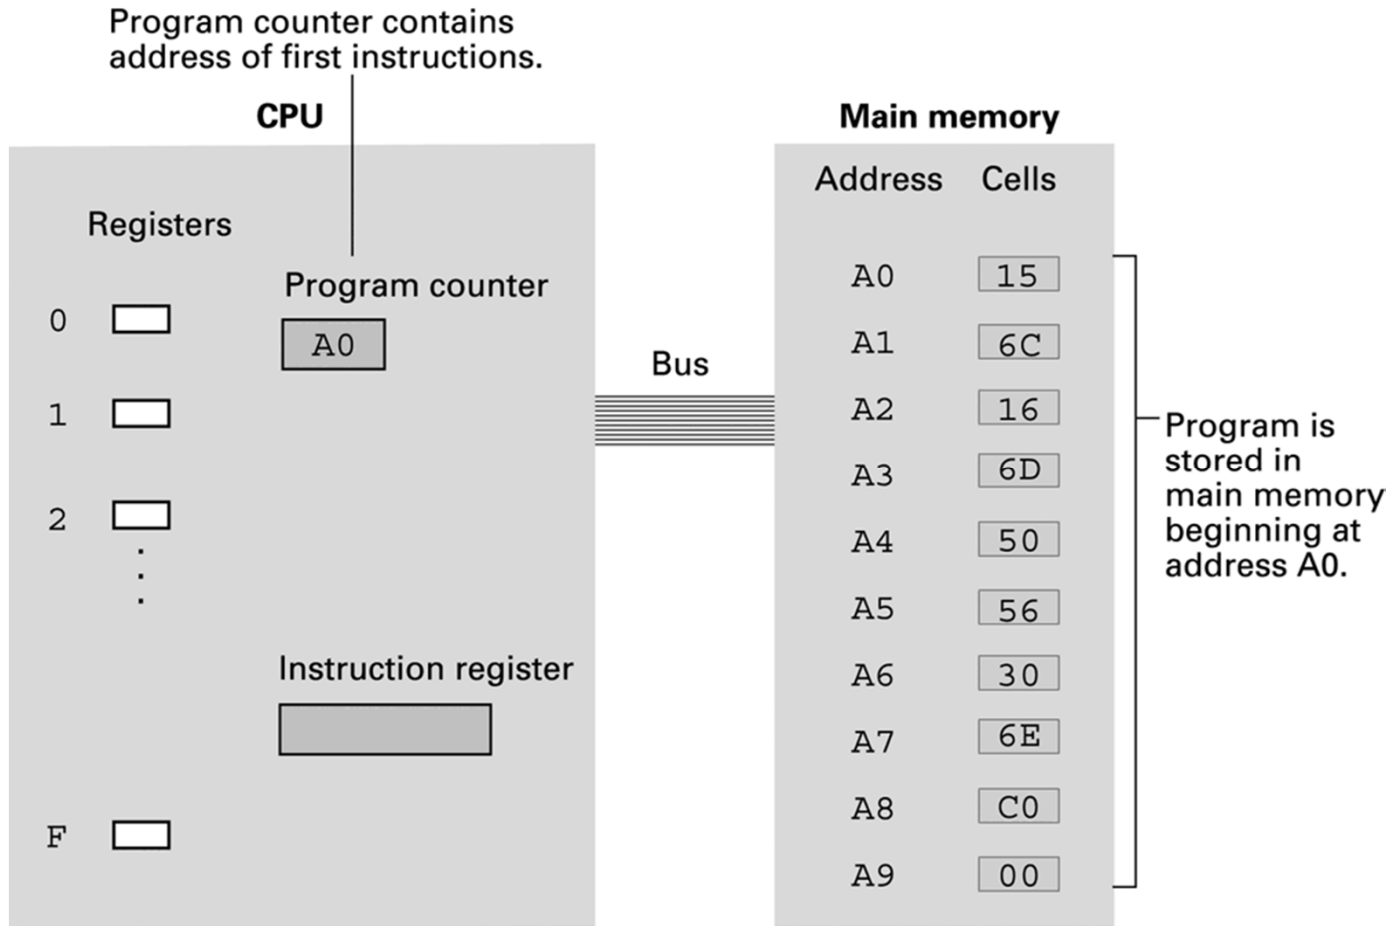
Program counter contains address of first instructions.

CPU

Registers

0

1

2

F

Program counter

A0

Instruction register

Bus

Main memory

| Address | Cells |
|---|---|
| A0 | 15 |
| A1 | 6C |
| A2 | 16 |
| A3 | 6D |
| A4 | 50 |
| A5 | 56 |
| A6 | 30 |
| A7 | 6E |
| A8 | C0 |
| A9 | 00 |

Program is stored in main memory beginning at address A0.